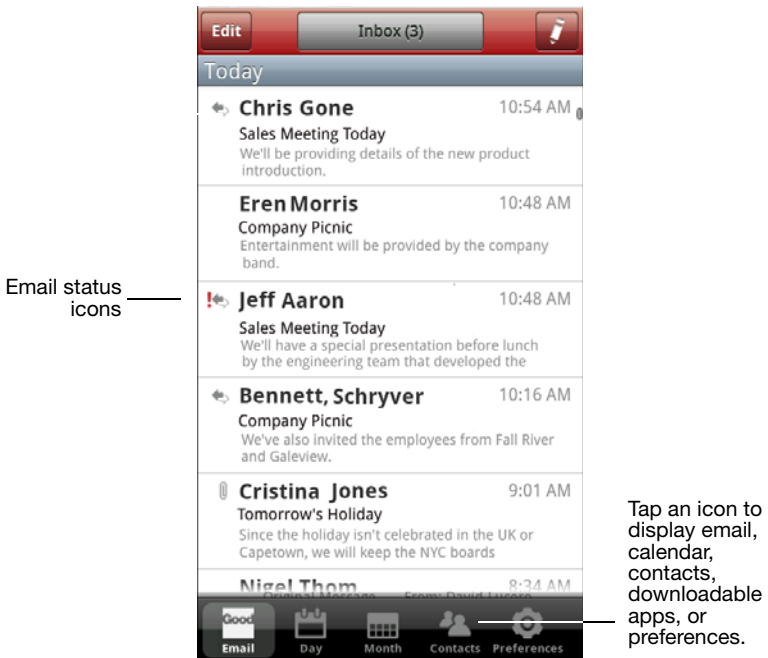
Edit

Inbox (3)

Today

Chris Gone 10:54 AM
Sales Meeting Today
We'll be providing details of the new product introduction.

Eren Morris 10:48 AM
Company Picnic
Entertainment will be provided by the company band.

Email status icons

Jeff Aaron 10:48 AM
Sales Meeting Today
We'll have a special presentation before lunch by the engineering team that developed the

Bennett, Schryver 10:16 AM
Company Picnic
We've also invited the employees from Fall River and Galeview.

Cristina Jones 9:01 AM
Tomorrow's Holiday
Since the holiday isn't celebrated in the UK or Capetown, we will keep the NYC boards

Nigel Thom 8:34 AM
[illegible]

Good

Email Day Month Contacts Preferences

Tap an icon to display email, calendar, contacts, downloadable apps, or preferences.